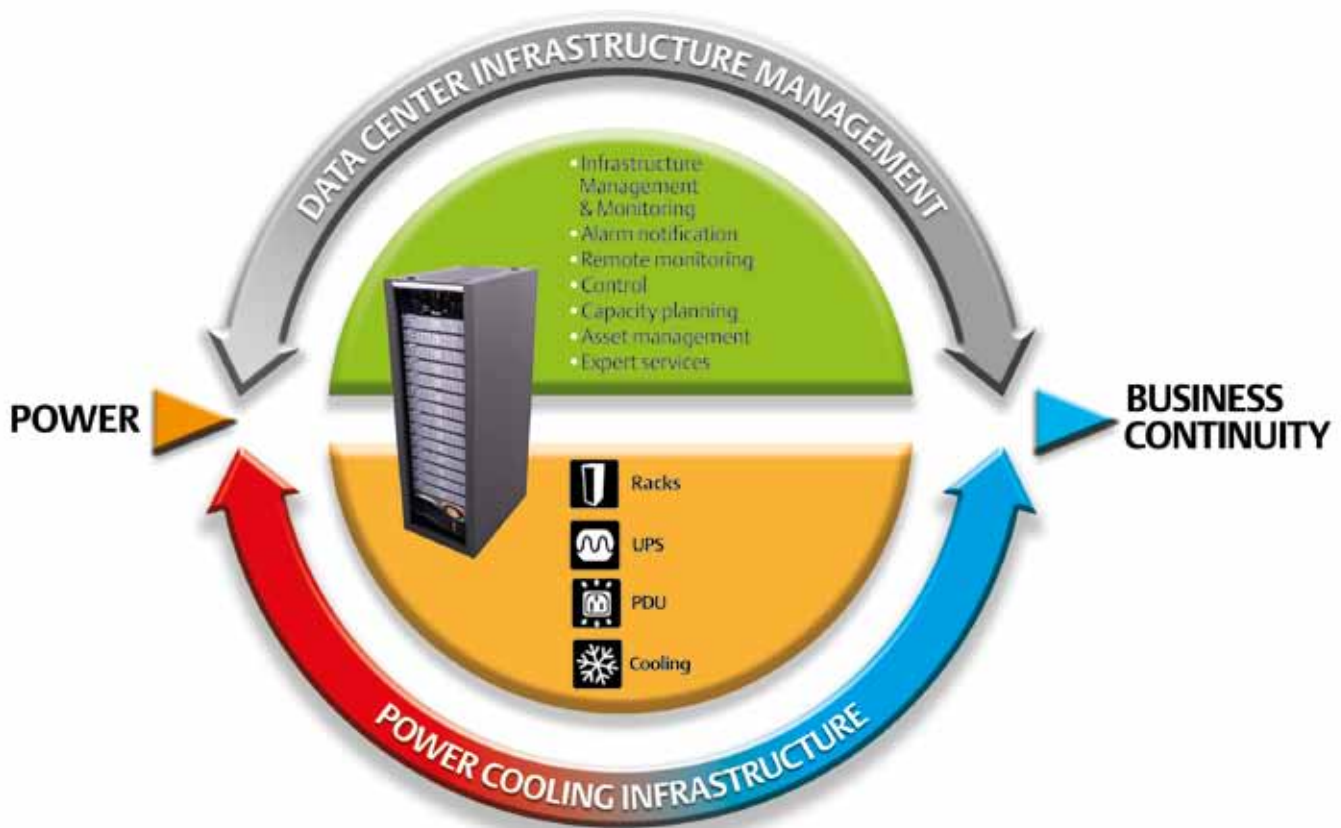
DATA CENTER INFRASTRUCTURE MANAGEMENT

• Infrastructure Management & Monitoring
• Alarm notification
• Remote monitoring
• Control
• Capacity planning
• Asset management
• Expert services

POWER

BUSINESS CONTINUITY

Racks
UPS
PDU
Cooling

POWER COOLING INFRASTRUCTURE